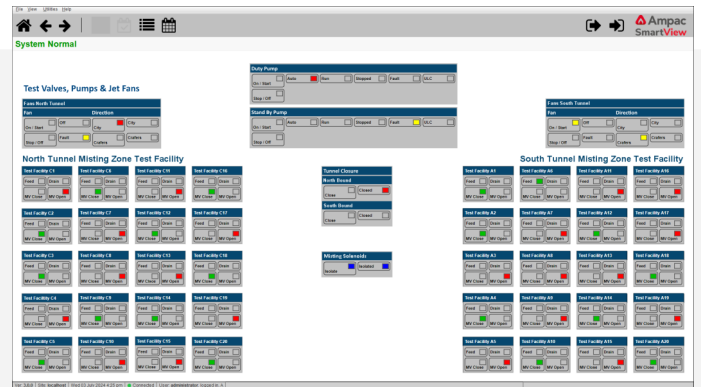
File View Utilities Help

Ampac SmartView

System Normal

Test Valves, Pumps & Jet Fans

Fans North Tunnel

Fan | Direction

On / Start | Off | City

Stop / Off | Fault | Cuttera

Duty Pump

On / Start | Auto | Run | Stopped | Fault | ULC

Stop / Off

Stand By Pump

On / Start | Auto | Run | Stopped | Fault | ULC

Stop / Off

Fans South Tunnel

Fan | Direction

On / Start | Off | City

Stop / Off | Fault | Cuttera

North Tunnel Misting Zone Test Facility

Test Facility C1
Feed | Drain
MV Close | MV Open

Test Facility C6
Feed | Drain
MV Close | MV Open

Test Facility C11
Feed | Drain
MV Close | MV Open

Test Facility C16
Feed | Drain
MV Close | MV Open

Test Facility C2
Feed | Drain
MV Close | MV Open

Test Facility C7
Feed | Drain
MV Close | MV Open

Test Facility C12
Feed | Drain
MV Close | MV Open

Test Facility C17
Feed | Drain
MV Close | MV Open

Test Facility C3
Feed | Drain
MV Close | MV Open

Test Facility C8
Feed | Drain
MV Close | MV Open

Test Facility C13
Feed | Drain
MV Close | MV Open

Test Facility C18
Feed | Drain
MV Close | MV Open

Test Facility C4
Feed | Drain
MV Close | MV Open

Test Facility C9
Feed | Drain
MV Close | MV Open

Test Facility C14
Feed | Drain
MV Close | MV Open

Test Facility C19
Feed | Drain
MV Close | MV Open

Test Facility C5
Feed | Drain
MV Close | MV Open

Test Facility C10
Feed | Drain
MV Close | MV Open

Test Facility C15
Feed | Drain
MV Close | MV Open

Test Facility C20
Feed | Drain
MV Close | MV Open

Tunnel Closure
North Bound
Close | Closed
South Bound
Close | Closed

Misting Solenoids
Isolate | Isolated

South Tunnel Misting Zone Test Facility

Test Facility A1
Feed | Drain
MV Close | MV Open

Test Facility A6
Feed | Drain
MV Close | MV Open

Test Facility A11
Feed | Drain
MV Close | MV Open

Test Facility A16
Feed | Drain
MV Close | MV Open

Test Facility A2
Feed | Drain
MV Close | MV Open

Test Facility A7
Feed | Drain
MV Close | MV Open

Test Facility A12
Feed | Drain
MV Close | MV Open

Test Facility A17
Feed | Drain
MV Close | MV Open

Test Facility A3
Feed | Drain
MV Close | MV Open

Test Facility A8
Feed | Drain
MV Close | MV Open

Test Facility A13
Feed | Drain
MV Close | MV Open

Test Facility A18
Feed | Drain
MV Close | MV Open

Test Facility A4
Feed | Drain
MV Close | MV Open

Test Facility A9
Feed | Drain
MV Close | MV Open

Test Facility A14
Feed | Drain
MV Close | MV Open

Test Facility A19
Feed | Drain
MV Close | MV Open

Test Facility A5
Feed | Drain
MV Close | MV Open

Test Facility A10
Feed | Drain
MV Close | MV Open

Test Facility A15
Feed | Drain
MV Close | MV Open

Test Facility A20
Feed | Drain
MV Close | MV Open

Ver: 3.8.0 | Site: localhost | Wed 03 Jun 2024 4:25 pm | Connected | User: administrator (Logon) A: 1